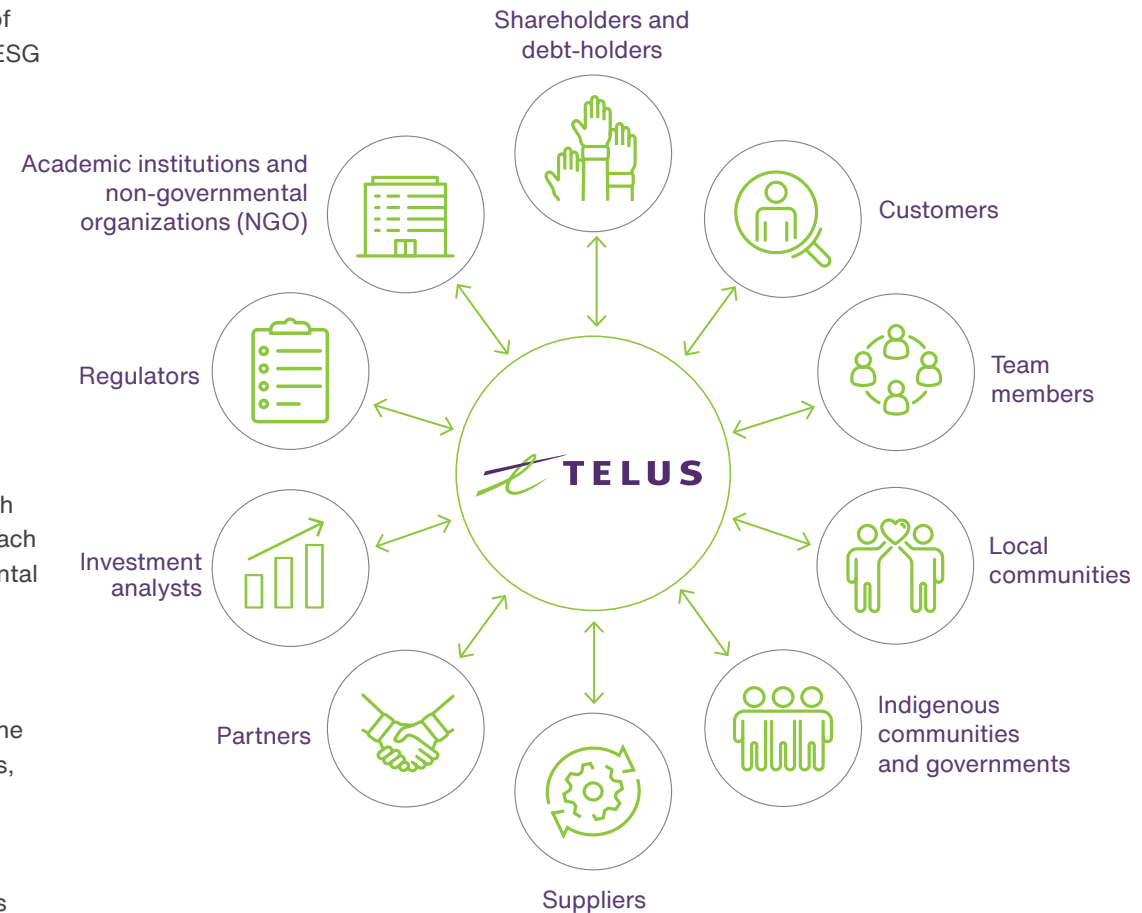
of
ESG

h
ach
ntal

he
s,

s

Shareholders and debt-holders

Customers

Team members

Local communities

Indigenous communities and governments

Suppliers

Partners

Investment analysts

Regulators

Academic institutions and non-governmental organizations (NGO)

TELUS